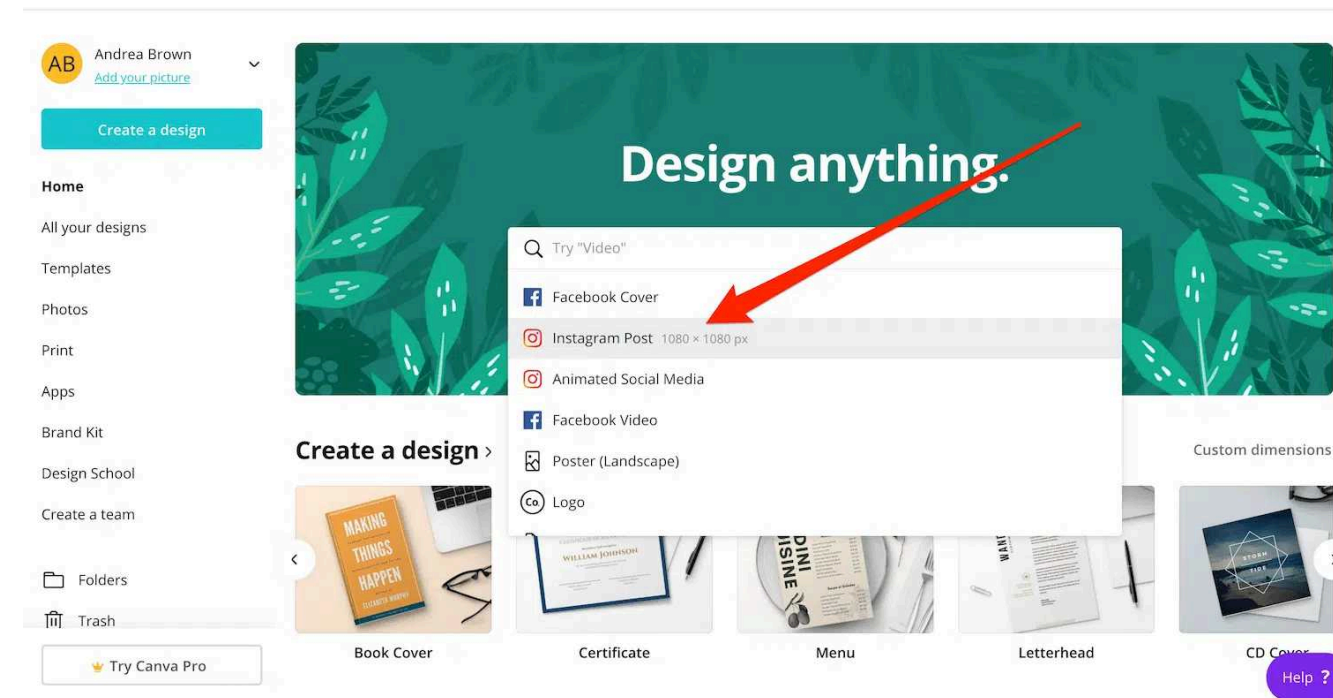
AB Andrea Brown
Add your picture

Create a design

Home
All your designs
Templates
Photos
Print
Apps
Brand Kit
Design School
Create a team

Folders
Trash

Try Canva Pro

Design anything.

Try "Video"
Facebook Cover
Instagram Post 1080 × 1080 px
Animated Social Media
Facebook Video
Poster (Landscape)
Logo

Create a design ›
Custom dimensions

MAKING THINGS HAPPEN
ELIZABETH MURPHY
WILLIAM JOHNSON
STORM TIDE

Book Cover
Certificate
Menu
Letterhead
CD Cover

Help ?